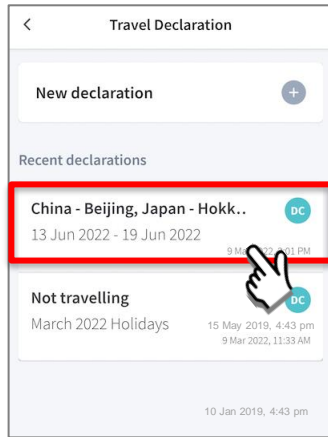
<
Travel Declaration

New declaration
+

Recent declarations

China - Beijing, Japan - Hokk..
DC
13 Jun 2022 - 19 Jun 2022
9 M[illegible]22, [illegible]01 PM

Not travelling
DC
March 2022 Holidays
15 May 2019, 4:43 pm
9 Mar 2022, 11:33 AM

10 Jan 2019, 4:43 pm